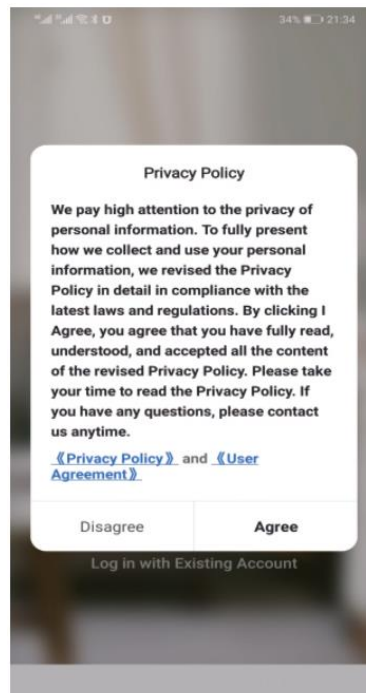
34% 21:34

Privacy Policy

We pay high attention to the privacy of personal information. To fully present how we collect and use your personal information, we revised the Privacy Policy in detail in compliance with the latest laws and regulations. By clicking I Agree, you agree that you have fully read, understood, and accepted all the content of the revised Privacy Policy. Please take your time to read the Privacy Policy. If you have any questions, please contact us anytime.

《Privacy Policy》 and 《User Agreement》

Disagree

Agree

Log in with Existing Account